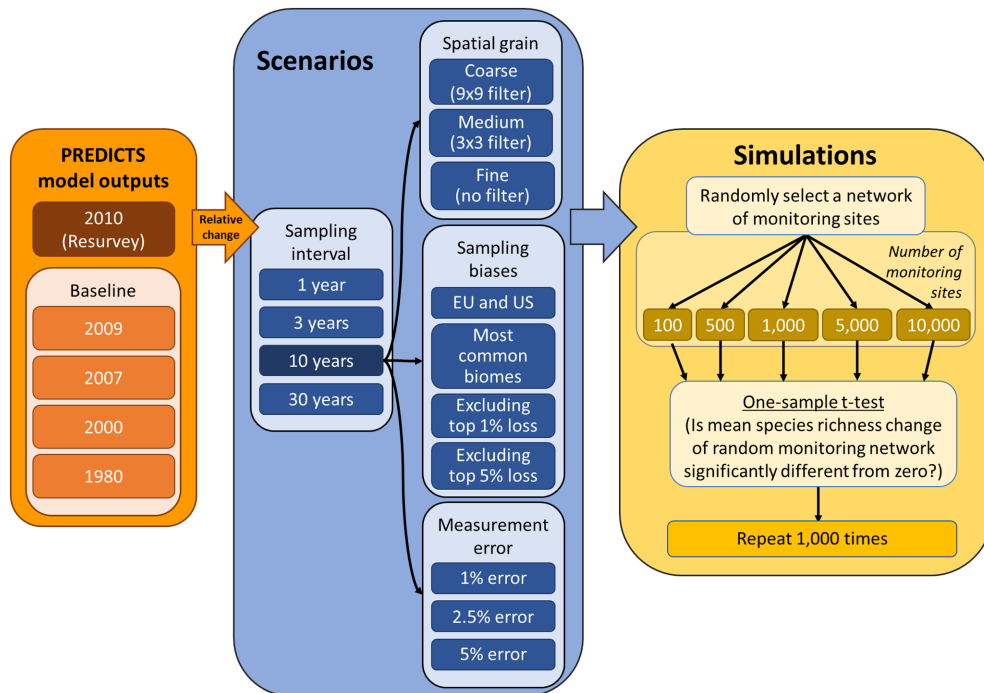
PREDICTS model outputs

2010 (Resurvey)

Baseline

2009

2007

2000

1980

Relative change

Scenarios

Sampling interval

1 year

3 years

10 years

30 years

Spatial grain

Coarse (9x9 filter)

Medium (3x3 filter)

Fine (no filter)

Sampling biases

EU and US

Most common biomes

Excluding top 1% loss

Excluding top 5% loss

Measurement error

1% error

2.5% error

5% error

Simulations

Randomly select a network of monitoring sites

Number of monitoring sites

100

500

1,000

5,000

10,000

One-sample t-test

(Is mean species richness change of random monitoring network significantly different from zero?)

Repeat 1,000 times